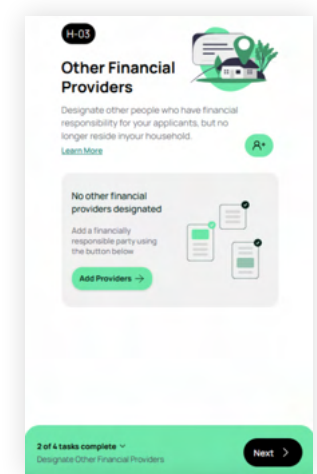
H-03

Other Financial Providers

Designate other people who have financial responsibility for your applicants, but no longer reside inyour household.

Learn More

No other financial providers designated

Add a financially responsible party using the button below

Add Providers →

2 of 4 tasks complete ˅
Designate Other Financial Providers

Next >